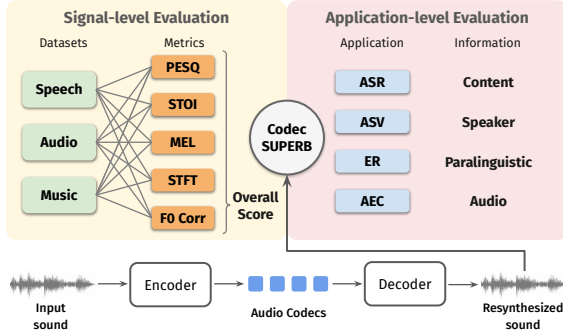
Signal-level Evaluation

Datasets

Metrics

Speech

Audio

Music

PESQ

STOI

MEL

STFT

F0 Corr

Overall Score

Codec SUPERB

Application-level Evaluation

Application

Information

ASR

Content

ASV

Speaker

ER

Paralinguistic

AEC

Audio

Input sound

Encoder

Audio Codecs

Decoder

Resynthesized sound